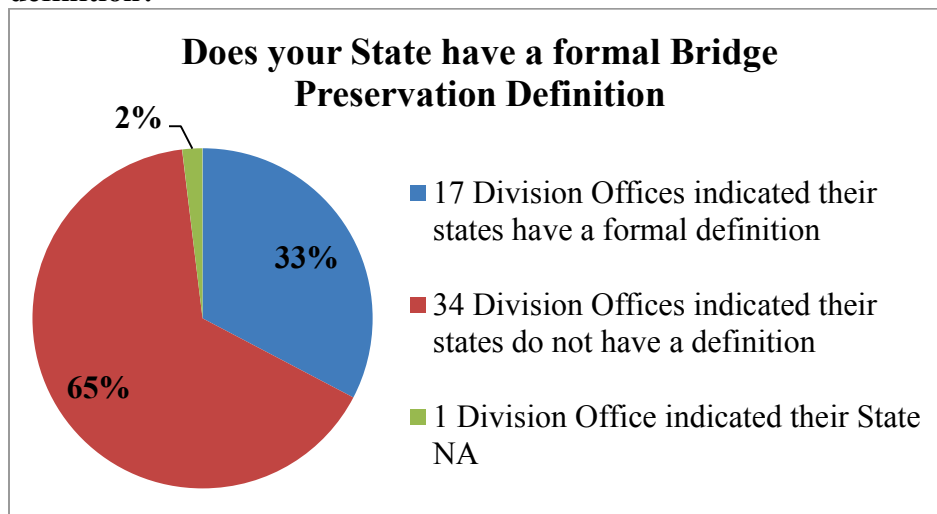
definition?

Does your State have a formal Bridge Preservation Definition

2%

33%

65%

17 Division Offices indicated their states have a formal definition

34 Division Offices indicated their states do not have a definition

1 Division Office indicated their State NA